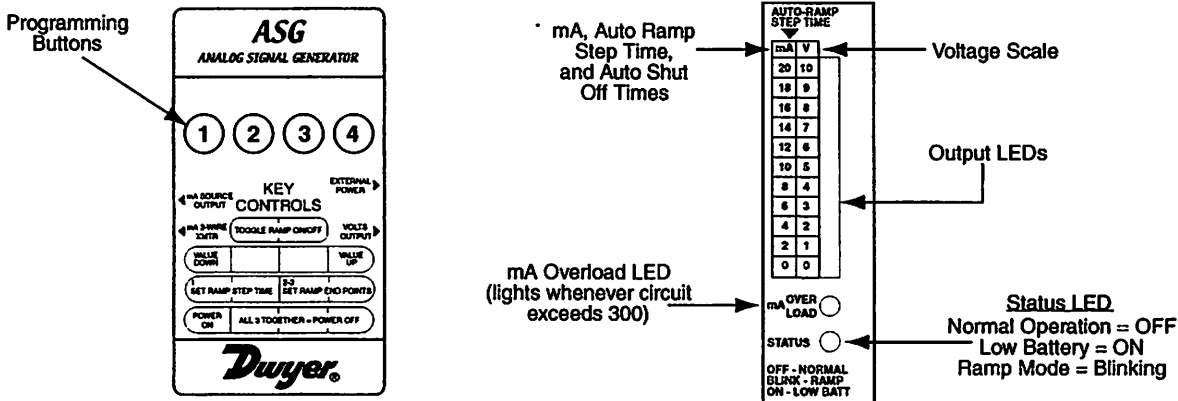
Programming Buttons

ASG

ANALOG SIGNAL GENERATOR

1 2 3 4

mA SOURCE OUTPUT

KEY CONTROLS

EXTERNAL POWER

mA 2-WIRE XMTR

TOGGLE RAMP ON/OFF

VOLTS OUTPUT

VALUE DOWN

VALUE UP

1 SET RAMP STEP TIME

2-3 SET RAMP END POINTS

POWER ON

ALL 3 TOGETHER = POWER OFF

Dwyer

mA, Auto Ramp Step Time, and Auto Shut Off Times

AUTO-RAMP STEP TIME

| mA | V |
|---|---|
| 20 | 10 |
| 18 | 9 |
| 16 | 8 |
| 14 | 7 |
| 12 | 6 |
| 10 | 5 |
| 8 | 4 |
| 6 | 3 |
| 4 | 2 |
| 2 | 1 |
| 0 | 0 |

Voltage Scale

Output LEDs

mA Overload LED (lights whenever circuit exceeds 300)

mA OVER LOAD

STATUS

OFF - NORMAL
BLINK - RAMP
ON - LOW BATT

Status LED
Normal Operation = OFF
Low Battery = ON
Ramp Mode = Blinking